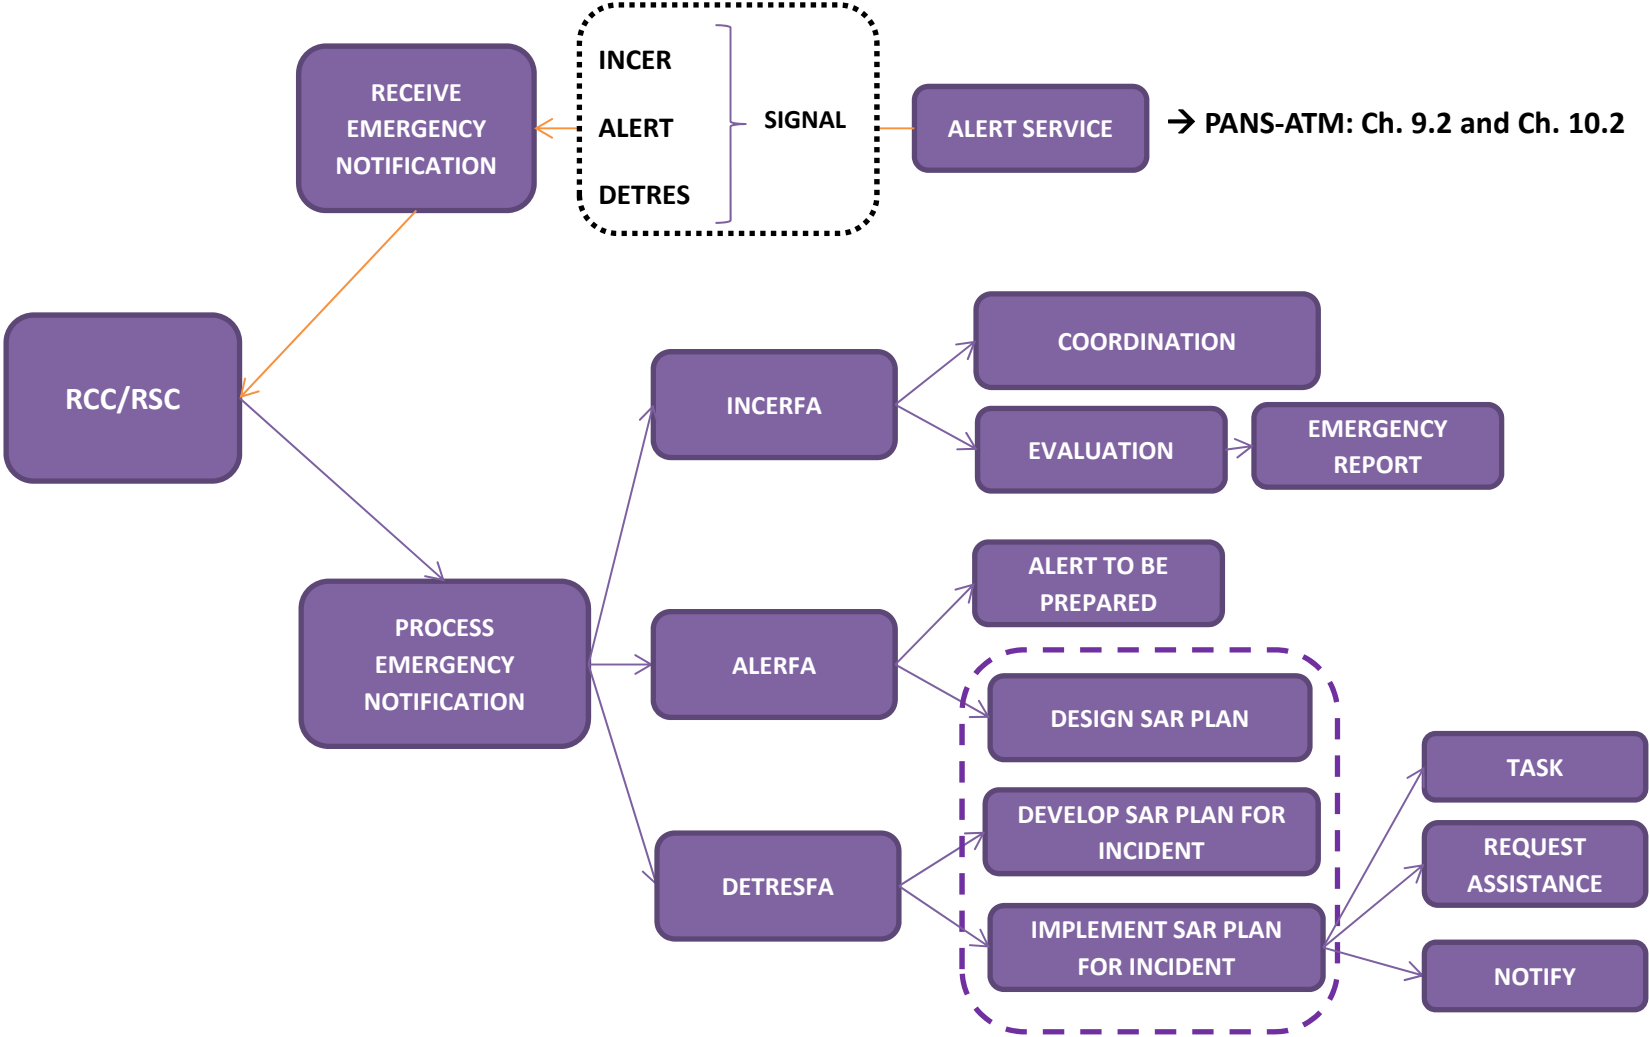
RECEIVE EMERGENCY NOTIFICATION

INCER

ALERT

DETRES

SIGNAL

ALERT SERVICE

→ PANS-ATM: Ch. 9.2 and Ch. 10.2

RCC/RSC

INCERFA

COORDINATION

EVALUATION

EMERGENCY REPORT

ALERT TO BE PREPARED

PROCESS EMERGENCY NOTIFICATION

ALERFA

DESIGN SAR PLAN

DEVELOP SAR PLAN FOR INCIDENT

DETRESFA

IMPLEMENT SAR PLAN FOR INCIDENT

TASK

REQUEST ASSISTANCE

NOTIFY